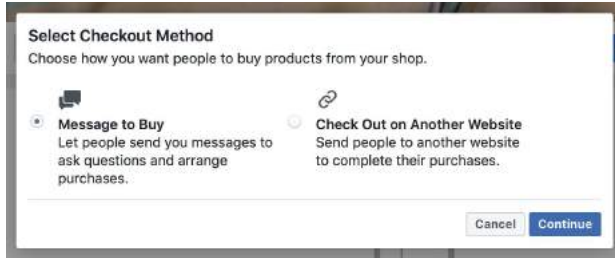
Select Checkout Method

Choose how you want people to buy products from your shop.

Message to Buy
Let people send you messages to ask questions and arrange purchases.

Check Out on Another Website
Send people to another website to complete their purchases.

Cancel Continue